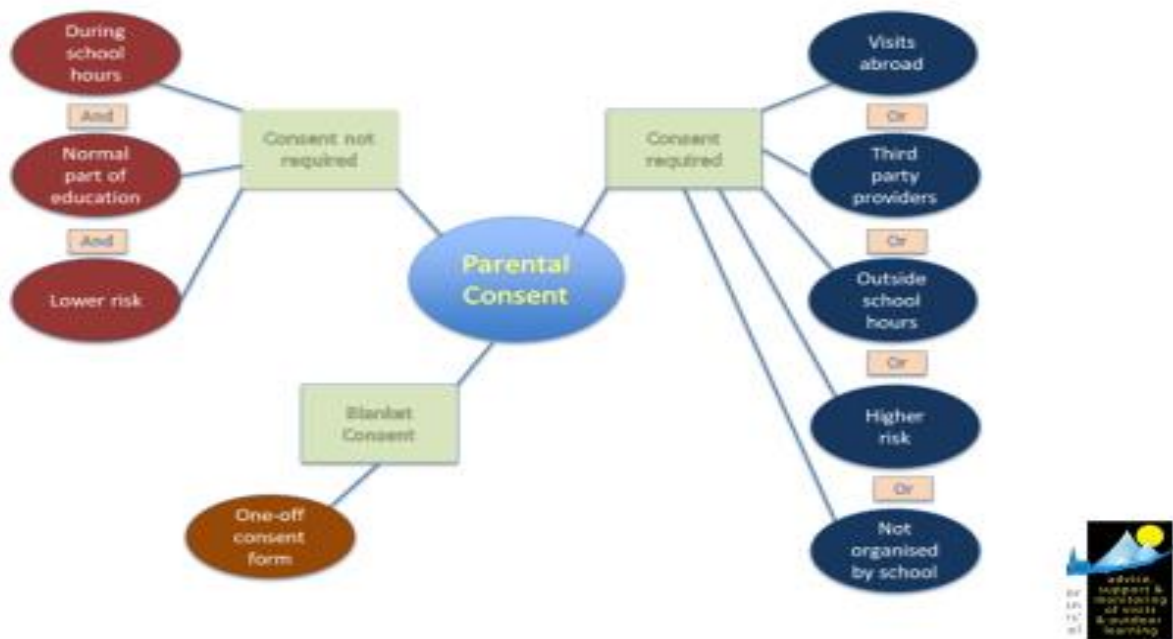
Parental Consent

Consent not required

During school hours

And

Normal part of education

And

Lower risk

Consent required

Visits abroad

Or

Third party providers

Or

Outside school hours

Or

Higher risk

Or

Not organised by school

Blanket Consent

One-off consent form

advice, support & monitoring of visits & outdoor learning